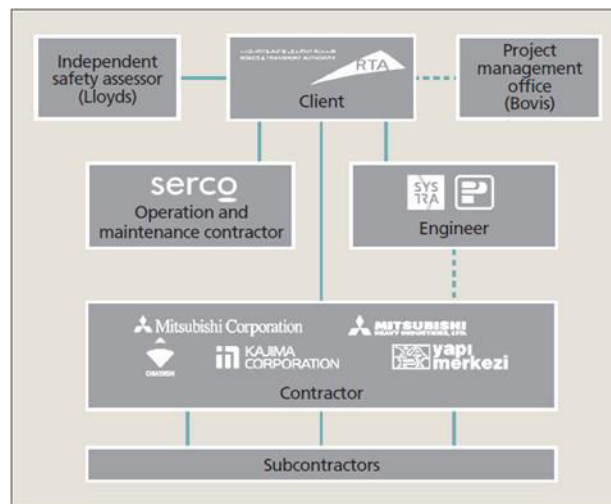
Independent safety assessor (Lloyds)

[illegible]
ROADS & TRANSPORT AUTHORITY
RTA
Client

Project management office (Bovis)

serco
Operation and maintenance contractor

SYS TRA
Engineer

Mitsubishi Corporation
MITSUBISHI HEAVY INDUSTRIES, LTD.
OBAYASHI
KAJIMA CORPORATION
yapı merkezi
Contractor

Subcontractors